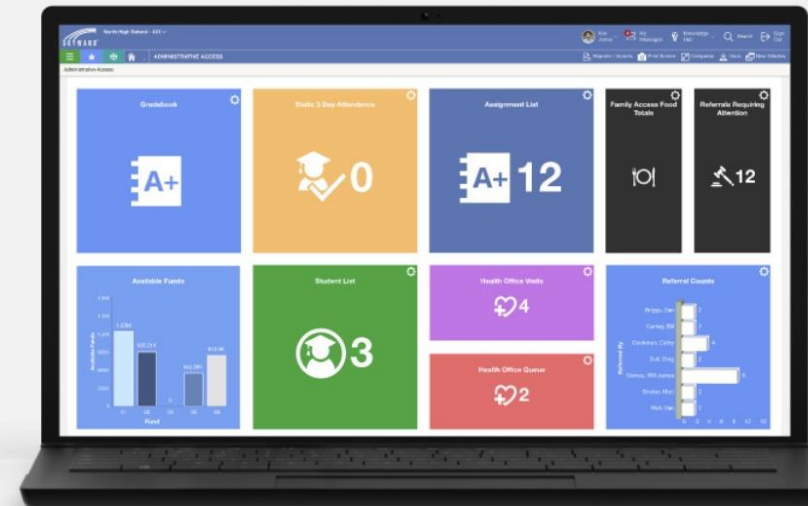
SKYWARD North High School - 437

Kat Johns My Messages Knowledge Hub Search Sign Out

ADMINISTRATIVE ACCESS

Reports - Imports Print Screen Compass Help New Window

Administrative Access

Gradebook

A+

State 3 Day Attendance

0

Assignment List

A+ 12

Family Access Food Totals

Referrals Requiring Attention

12

Available Funds

Available Funds

1.23M

535.21K

442.08K

613.9K

Fund

Student List

3

Health Office Visits

4

Health Office Queue

2

Referral Counts

Briggs, Dan

Carney, Bill

Cochran, Cathy

Doll, Greg

Gomez, William James

Snyder, Mary

Referred By

0 2 4 6 8 10 12